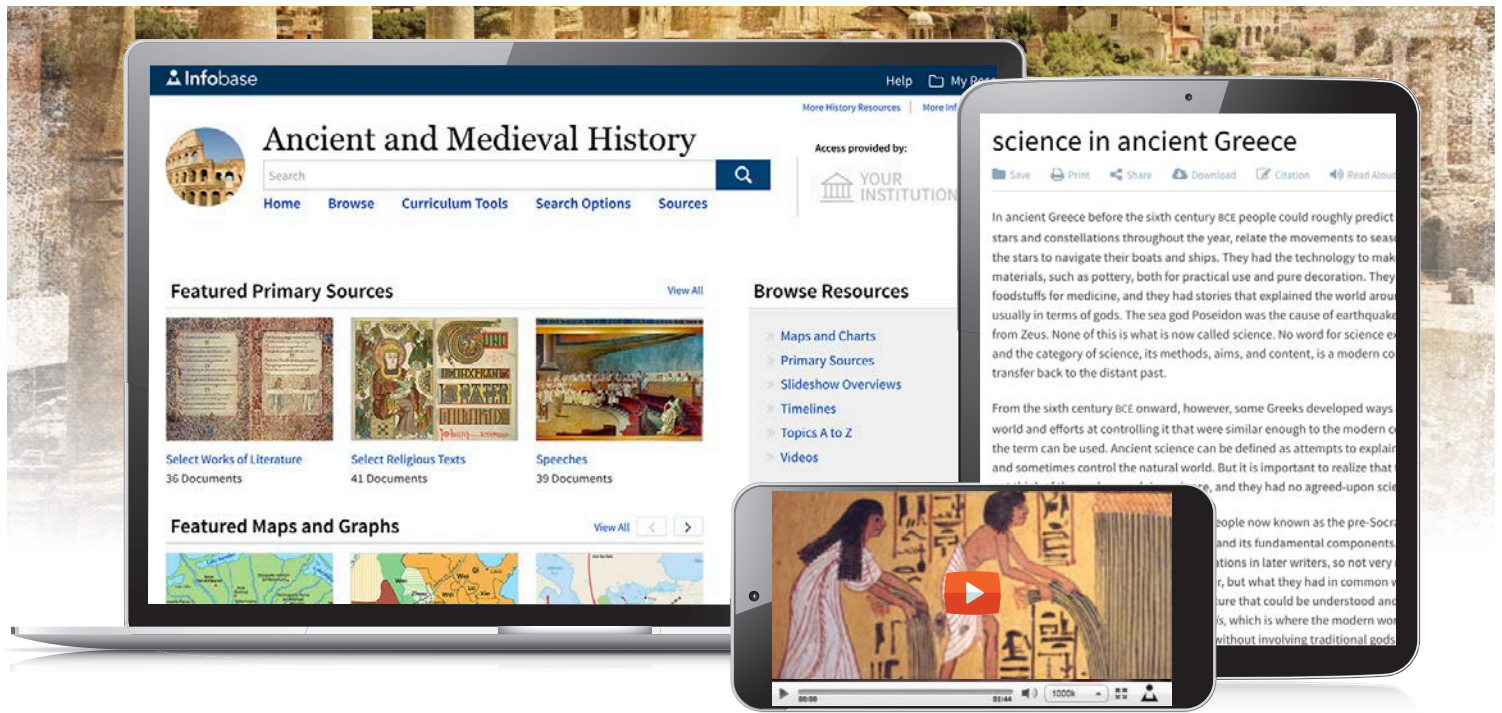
Infobase

Help My Res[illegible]

More History Resources More Inf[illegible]

Ancient and Medieval History

Search

Home Browse Curriculum Tools Search Options Sources

Access provided by:

YOUR INSTITUTION

Featured Primary Sources

View All

Select Works of Literature
36 Documents

Select Religious Texts
41 Documents

Speeches
39 Documents

Featured Maps and Graphs

View All

Browse Resources

Maps and Charts
Primary Sources
Slideshow Overviews
Timelines
Topics A to Z
Videos

science in ancient Greece

Save Print Share Download Citation Read Aloud

In ancient Greece before the sixth century BCE people could roughly predict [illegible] stars and constellations throughout the year, relate the movements to seas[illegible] the stars to navigate their boats and ships. They had the technology to mak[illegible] materials, such as pottery, both for practical use and pure decoration. They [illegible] foodstuffs for medicine, and they had stories that explained the world arou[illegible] usually in terms of gods. The sea god Poseidon was the cause of earthquake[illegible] from Zeus. None of this is what is now called science. No word for science e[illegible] and the category of science, its methods, aims, and content, is a modern co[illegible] transfer back to the distant past.

From the sixth century BCE onward, however, some Greeks developed ways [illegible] world and efforts at controlling it that were similar enough to the modern c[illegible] the term can be used. Ancient science can be defined as attempts to explain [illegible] and sometimes control the natural world. But it is important to realize that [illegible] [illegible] and they had no agreed-upon sci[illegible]

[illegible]eople now known as the pre-Socra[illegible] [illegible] and its fundamental components. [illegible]ations in later writers, so not very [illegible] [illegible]r, but what they had in common w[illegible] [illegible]ture that could be understood and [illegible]is, which is where the modern wo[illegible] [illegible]without involving traditional gods

00:00 01:44 1000k